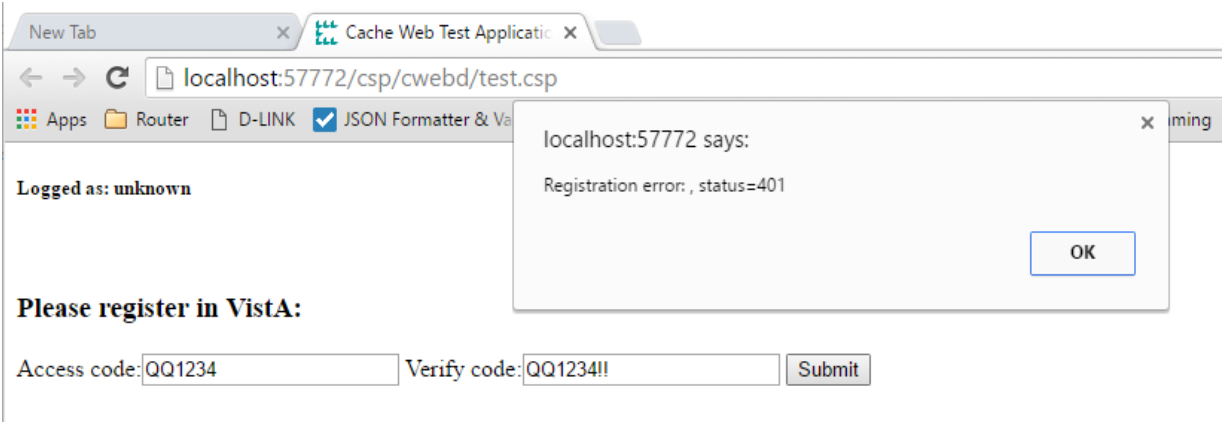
New Tab ×
Cache Web Test Applicatio ×

localhost:57772/csp/cwebd/test.csp

Apps Router D-LINK JSON Formatter & Va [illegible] ming

Logged as: unknown

localhost:57772 says:

Registration error: , status=401

OK

Please register in VistA:

Access code: QQ1234 Verify code: QQ1234!! Submit